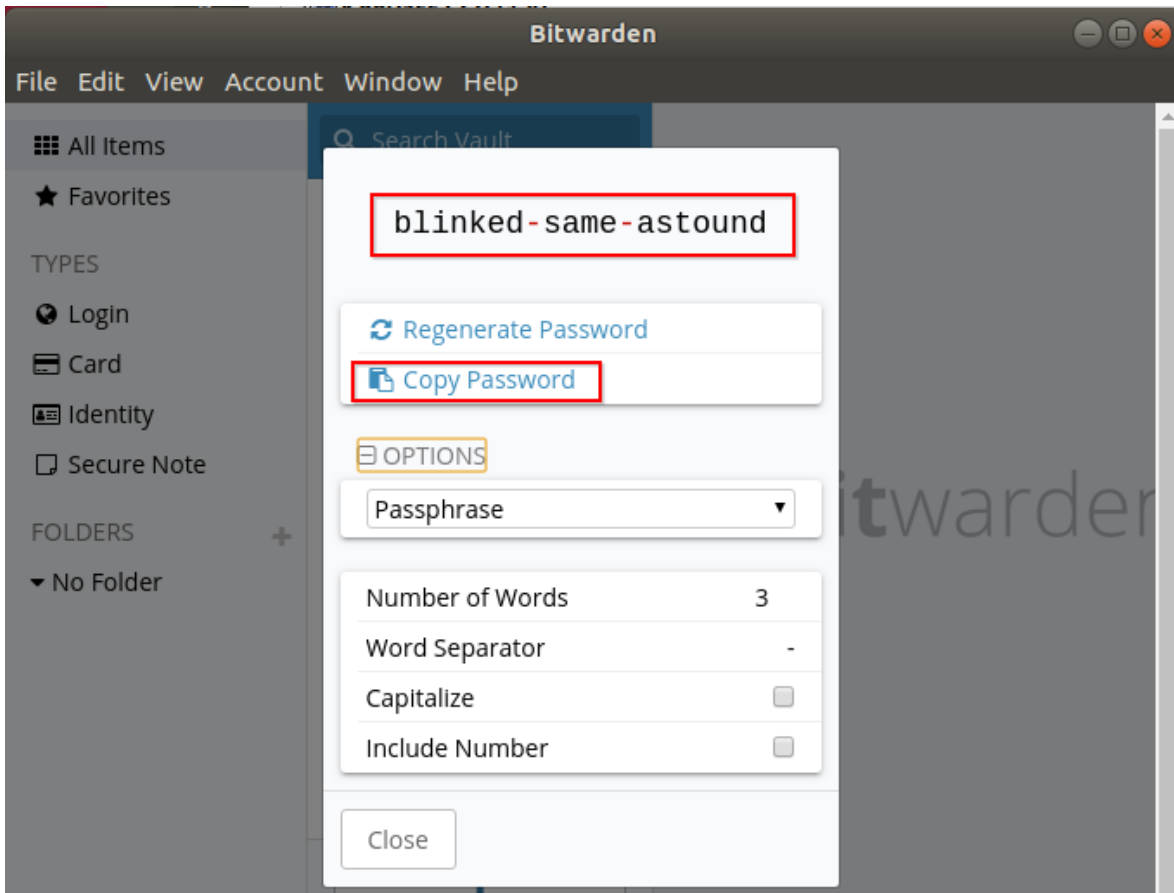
Bitwarden

File Edit View Account Window Help

All Items
Favorites

TYPES
Login
Card
Identity
Secure Note

FOLDERS
No Folder

Search Vault

blinked-same-astound

Regenerate Password
Copy Password

OPTIONS

Passphrase

| Number of Words | 3 |
|---|---|
| Word Separator | - |
| Capitalize | |
| Include Number | |

Close

itwarden